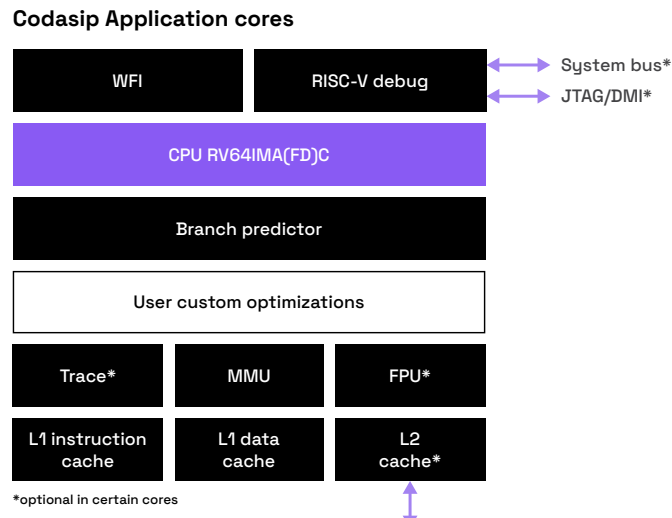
Codasip Application cores

WFI

RISC-V debug

System bus*

JTAG/DMI*

CPU RV64IMA(FD)C

Branch predictor

User custom optimizations

Trace*

MMU

FPU*

L1 instruction cache

L1 data cache

L2 cache*

*optional in certain cores